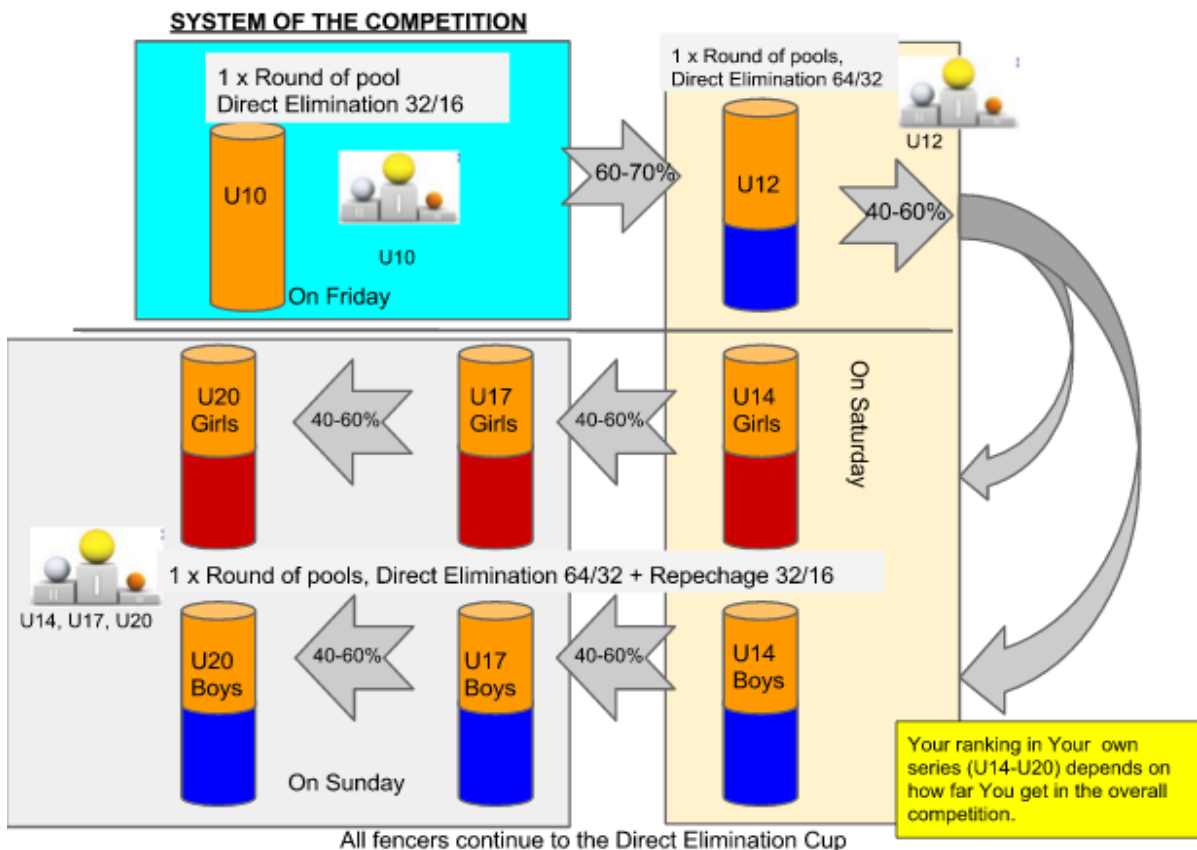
SYSTEM OF THE COMPETITION

1 x Round of pool
Direct Elimination 32/16

U10

U10

On Friday

60-70%

1 x Round of pools,
Direct Elimination 64/32

U12

U12

40-60%

U20
Girls

40-60%

U17
Girls

40-60%

U14
Girls

On Saturday

U14, U17, U20

1 x Round of pools, Direct Elimination 64/32 + Repechage 32/16

U20
Boys

40-60%

U17
Boys

40-60%

U14
Boys

On Sunday

Your ranking in Your own series (U14-U20) depends on how far You get in the overall competition.

All fencers continue to the Direct Elimination Cup